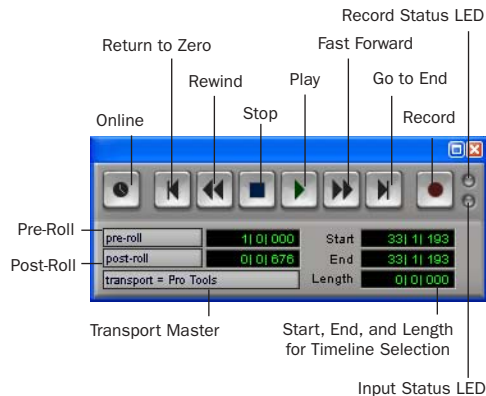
Record Status LED

Return to Zero

Fast Forward

Rewind

Play

Go to End

Stop

Online

Record

Pre-Roll

pre-roll

1| 0| 000

Start

33| 1| 193

Post-Roll

post-roll

0| 0| 676

End

33| 1| 193

transport = Pro Tools

Length

0| 0| 000

Transport Master

Start, End, and Length for Timeline Selection

Input Status LED